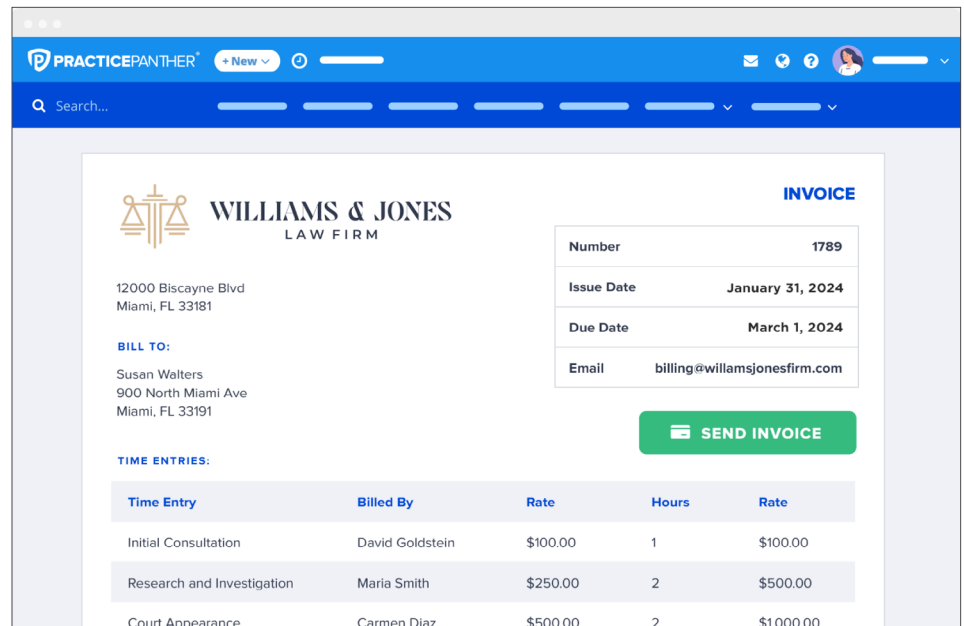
PRACTICEPANTHER® + New

Search...

WILLIAMS & JONES
LAW FIRM

INVOICE

| Number | 1789 |
|---|---|
| Issue Date | January 31, 2024 |
| Due Date | March 1, 2024 |
| Email | billing@willamsjonesfirm.com |

12000 Biscayne Blvd
Miami, FL 33181

BILL TO:

Susan Walters
900 North Miami Ave
Miami, FL 33191

SEND INVOICE

TIME ENTRIES:

| Time Entry | Billed By | Rate | Hours | Rate |
|---|---|---|---|---|
| Initial Consultation | David Goldstein | $100.00 | 1 | $100.00 |
| Research and Investigation | Maria Smith | $250.00 | 2 | $500.00 |
| Court Appearance | Carmen Diaz | $500.00 | 2 | $1,000.00 |